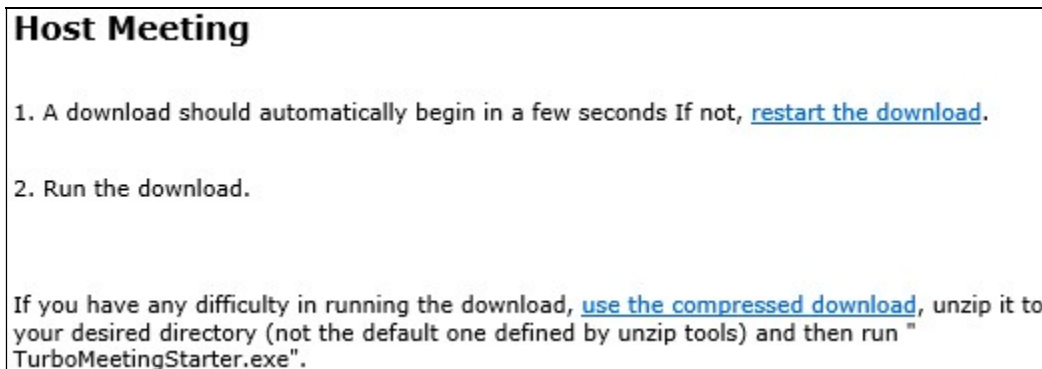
**Host Meeting**

1. A download should automatically begin in a few seconds If not, restart the download.

2. Run the download.

If you have any difficulty in running the download, use the compressed download, unzip it to your desired directory (not the default one defined by unzip tools) and then run " TurboMeetingStarter.exe".